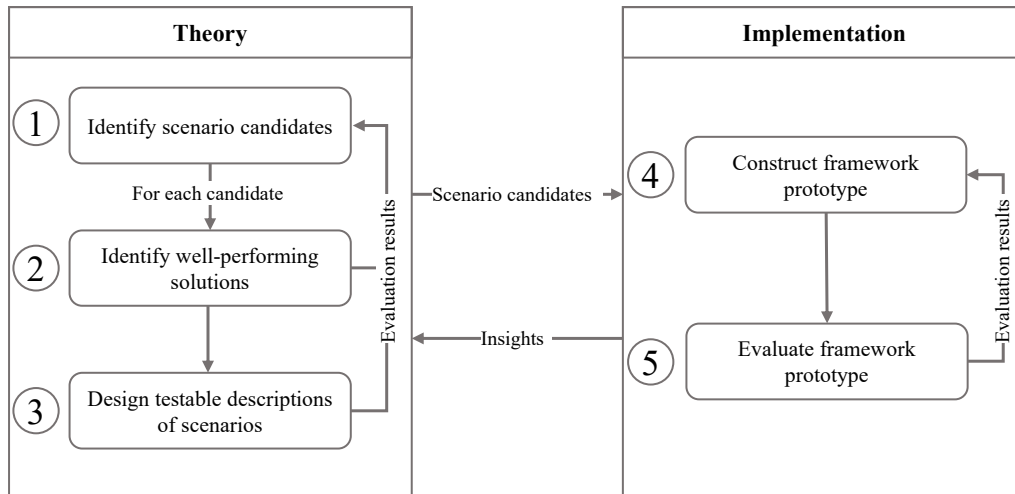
Theory

1 Identify scenario candidates

For each candidate

2 Identify well-performing solutions

3 Design testable descriptions of scenarios

Evaluation results

Scenario candidates

Insights

Implementation

4 Construct framework prototype

5 Evaluate framework prototype

Evaluation results